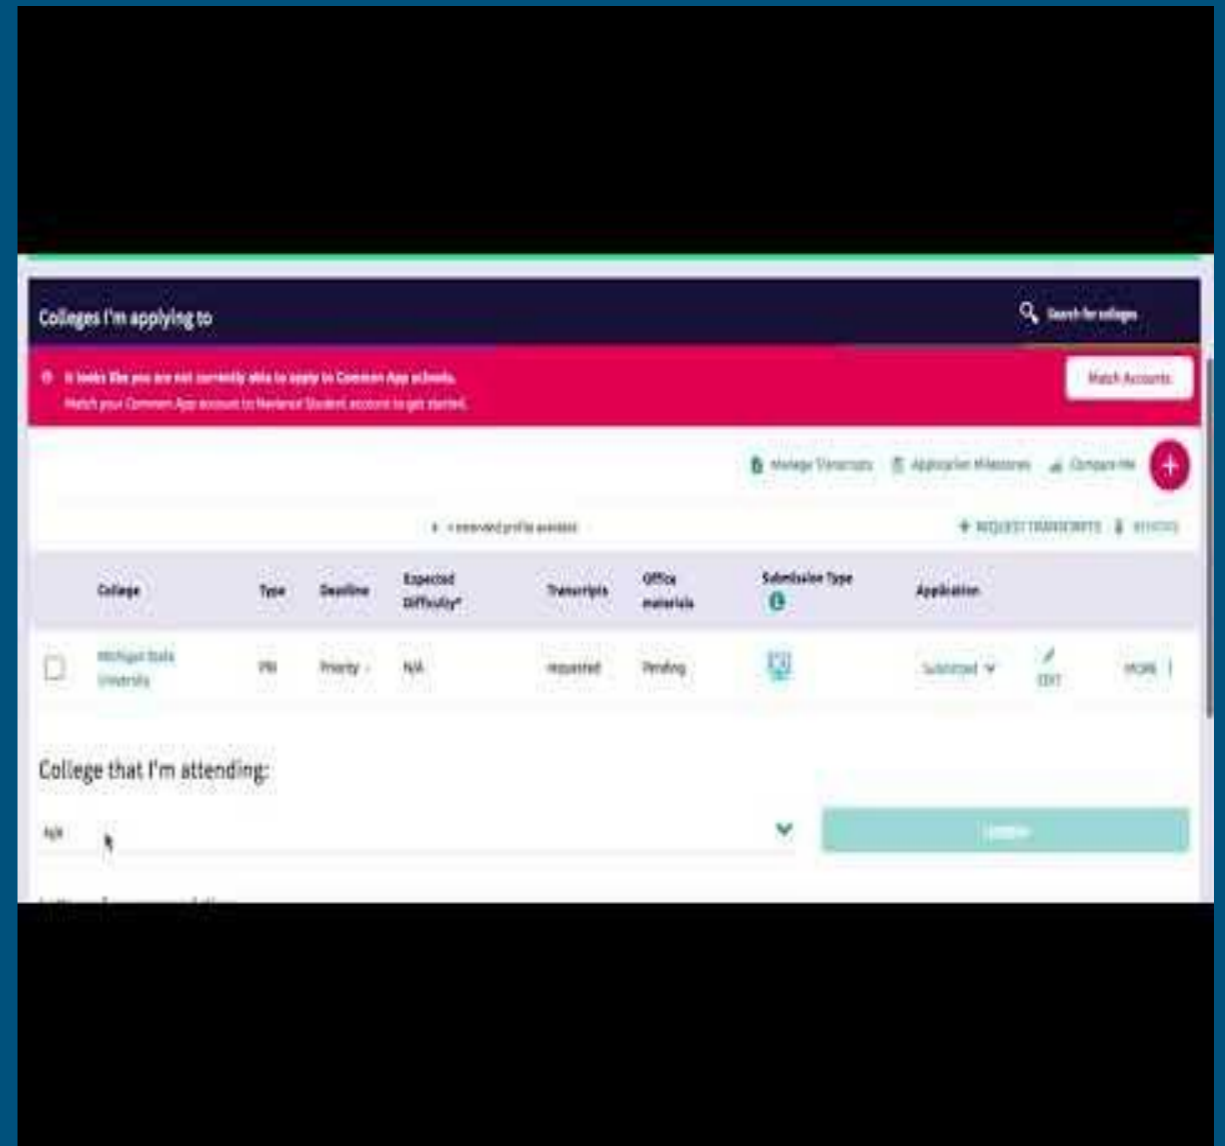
Colleges I'm applying to

Search for colleges

It looks like you are not currently able to apply to Common App schools. Match your Common App account to Naviance Student account to get started.

Match Accounts

Manage Transcripts Application Milestones Compare Me

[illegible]

REQUEST TRANSCRIPTS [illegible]

| | College | Type | Deadline | Expected Difficulty* | Transcripts | Office materials | Submission Type | Application | | |
|---|---|---|---|---|---|---|---|---|---|---|
| | Michigan State University | PRI | Priority | N/A | requested | Pending | | Submitted | EDIT | MORE |

College that I'm attending:

N/A

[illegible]